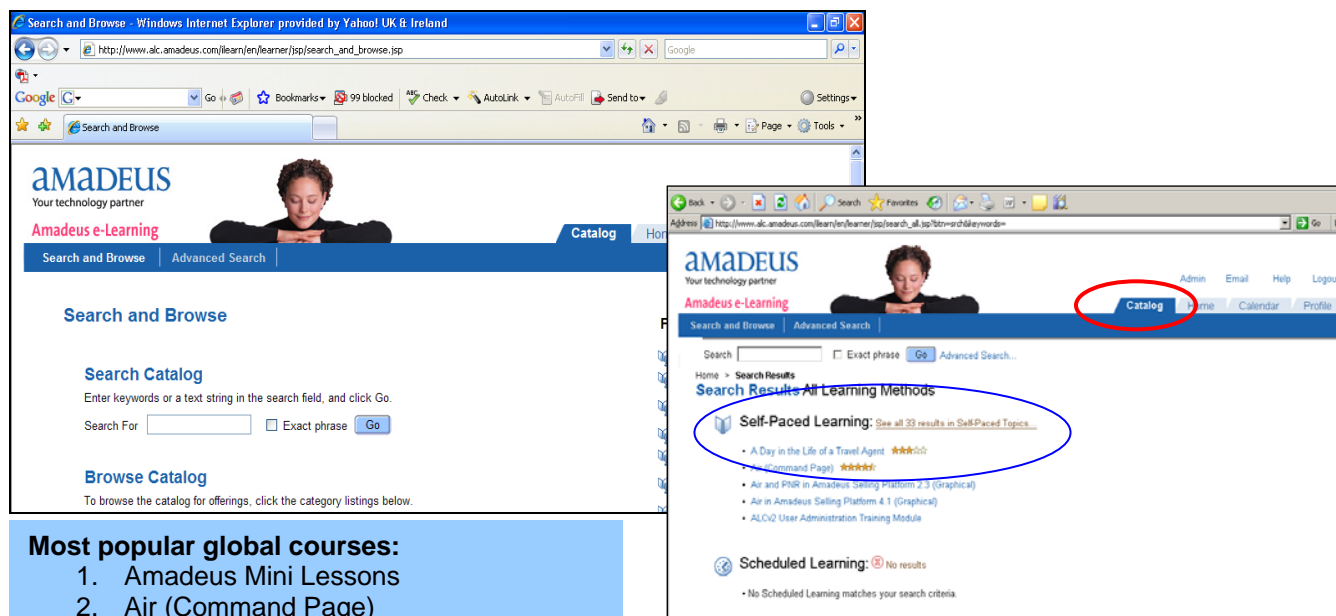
Search and Browse - Windows Internet Explorer provided by Yahoo! UK & Ireland

http://www.alc.amadeus.com/ilearn/en/learner/jsp/search_and_browse.jsp

Google

Google G Go Bookmarks 99 blocked Check AutoLink AutoFill Send to Settings

Search and Browse

Page Tools

amadeus
Your technology partner

Amadeus e-Learning

Catalog Hom

Search and Browse Advanced Search

Search and Browse

Search Catalog
Enter keywords or a text string in the search field, and click Go.
Search For Exact phrase Go

Browse Catalog
To browse the catalog for offerings, click the category listings below.

Most popular global courses:
1. Amadeus Mini Lessons
2. Air (Command Page)

Back Search Favorites
Address http://www.alc.amadeus.com/ilearn/en/learner/jsp/search_all.jsp?btn=srch&keywords= Go

amadeus
Your technology partner
Admin Email Help Logout
Amadeus e-Learning
Catalog Home Calendar Profile
Search and Browse Advanced Search
Search Exact phrase Go Advanced Search...
Home > Search Results
Search Results All Learning Methods
Self-Paced Learning: See all 33 results in Self-Paced Topics...
• A Day in the Life of a Travel Agent
• Air (Command Page)
• Air and PNR in Amadeus Selling Platform 2.3 (Graphical)
• Air in Amadeus Selling Platform 4.1 (Graphical)
• ALCv2 User Administration Training Module
Scheduled Learning: No results
• No Scheduled Learning matches your search criteria.